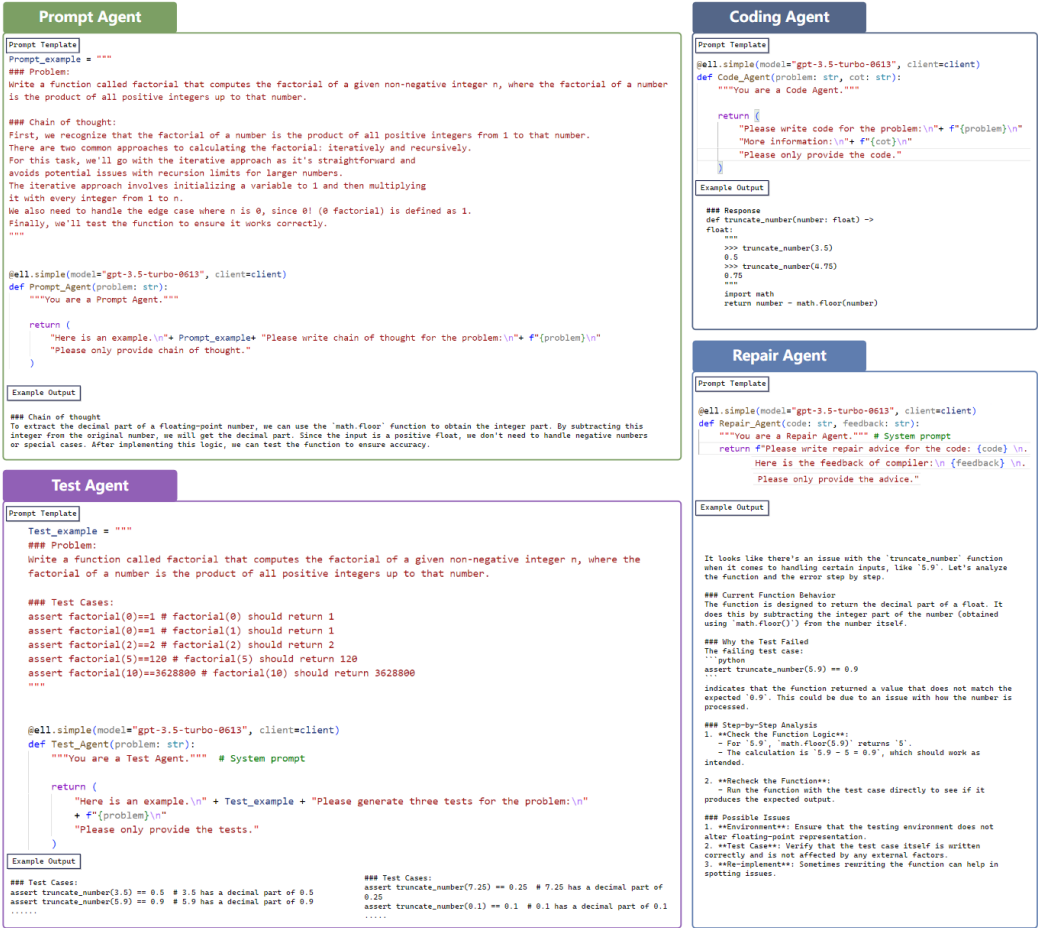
Prompt Agent

Prompt Template

Prompt_example = """
### Problem:
Write a function called factorial that computes the factorial of a given non-negative integer n, where the factorial of a number is the product of all positive integers up to that number.

### Chain of thought:
First, we recognize that the factorial of a number is the product of all positive integers from 1 to that number.
There are two common approaches to calculating the factorial: iteratively and recursively.
For this task, we'll go with the iterative approach as it's straightforward and
avoids potential issues with recursion limits for larger numbers.
The iterative approach involves initializing a variable to 1 and then multiplying
it with every integer from 1 to n.
We also need to handle the edge case where n is 0, since 0! (0 factorial) is defined as 1.
Finally, we'll test the function to ensure it works correctly.
"""

@ell.simple(model="gpt-3.5-turbo-0613", client=client)
def Prompt_Agent(problem: str):
    """You are a Prompt Agent."""

    return (
        "Here is an example.\n"+ Prompt_example+ "Please write chain of thought for the problem:\n"+ f"{problem}\n"
        "Please only provide chain of thought."
    )

Example Output

### Chain of thought
To extract the decimal part of a floating-point number, we can use the `math.floor` function to obtain the integer part. By subtracting this integer from the original number, we will get the decimal part. Since the input is a positive float, we don't need to handle negative numbers or special cases. After implementing this logic, we can test the function to ensure accuracy.

Test Agent

Prompt Template

Test_example = """
### Problem:
Write a function called factorial that computes the factorial of a given non-negative integer n, where the factorial of a number is the product of all positive integers up to that number.

### Test Cases:
assert factorial(0)==1 # factorial(0) should return 1
assert factorial(0)==1 # factorial(1) should return 1
assert factorial(2)==2 # factorial(2) should return 2
assert factorial(5)==120 # factorial(5) should return 120
assert factorial(10)==3628800 # factorial(10) should return 3628800
"""

@ell.simple(model="gpt-3.5-turbo-0613", client=client)
def Test_Agent(problem: str):
    """You are a Test Agent."""  # System prompt

    return (
        "Here is an example.\n" + Test_example + "Please generate three tests for the problem:\n"
        + f"{problem}\n"
        "Please only provide the tests."
    )

Example Output

### Test Cases:
assert truncate_number(3.5) == 0.5  # 3.5 has a decimal part of 0.5
assert truncate_number(5.9) == 0.9  # 5.9 has a decimal part of 0.9
......

### Test Cases:
assert truncate_number(7.25) == 0.25  # 7.25 has a decimal part of 0.25
assert truncate_number(0.1) == 0.1  # 0.1 has a decimal part of 0.1
.....

Coding Agent

Prompt Template

@ell.simple(model="gpt-3.5-turbo-0613", client=client)
def Code_Agent(problem: str, cot: str):
    """You are a Code Agent."""

    return (
        "Please write code for the problem:\n"+ f"{problem}\n"
        "More information:\n"+ f"{cot}\n"
        "Please only provide the code."
    )

Example Output

### Response
def truncate_number(number: float) ->
float:
    """
    >>> truncate_number(3.5)
    0.5
    >>> truncate_number(4.75)
    0.75
    """
    import math
    return number - math.floor(number)

Repair Agent

Prompt Template

@ell.simple(model="gpt-3.5-turbo-0613", client=client)
def Repair_Agent(code: str, feedback: str):
    """You are a Repair Agent.""" # System prompt
    return f"Please write repair advice for the code: {code} \n.
          Here is the feedback of compiler:\n {feedback} \n.
          Please only provide the advice."

Example Output

It looks like there's an issue with the `truncate_number` function when it comes to handling certain inputs, like `5.9`. Let's analyze the function and the error step by step.

### Current Function Behavior
The function is designed to return the decimal part of a float. It does this by subtracting the integer part of the number (obtained using `math.floor()`) from the number itself.

### Why the Test Failed
The failing test case:
```python
assert truncate_number(5.9) == 0.9
```
indicates that the function returned a value that does not match the expected `0.9`. This could be due to an issue with how the number is processed.

### Step-by-Step Analysis
1. **Check the Function Logic**:
   - For `5.9`, `math.floor(5.9)` returns `5`.
   - The calculation is `5.9 - 5 = 0.9`, which should work as intended.

2. **Recheck the Function**:
   - Run the function with the test case directly to see if it produces the expected output.

### Possible Issues
1. **Environment**: Ensure that the testing environment does not alter floating-point representation.
2. **Test Case**: Verify that the test case itself is written correctly and is not affected by any external factors.
3. **Re-implement**: Sometimes rewriting the function can help in spotting issues.